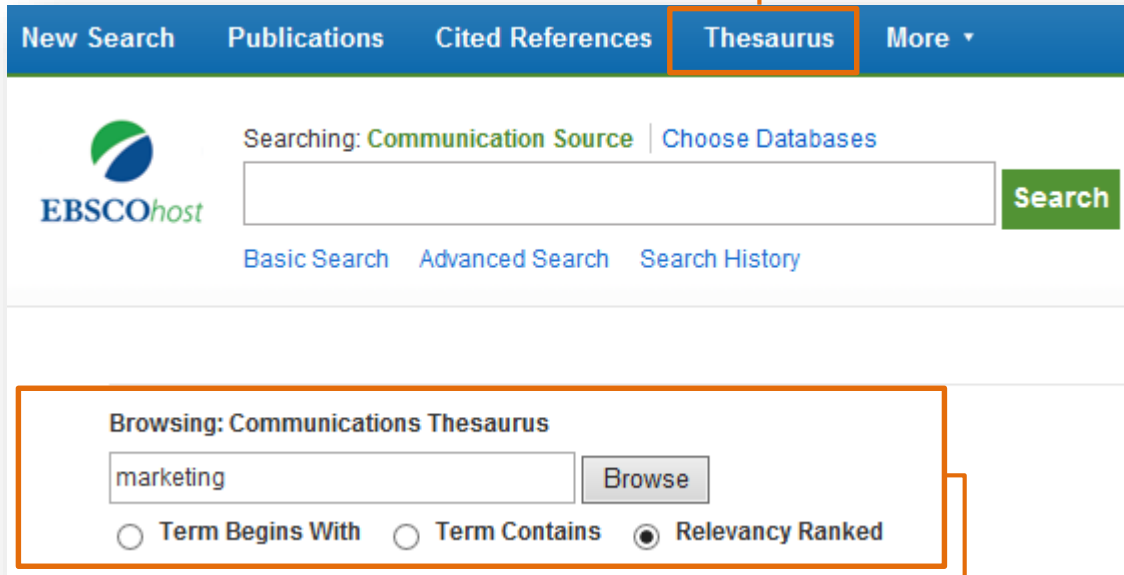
New Search Publications Cited References Thesaurus More ▾

EBSCOhost

Searching: Communication Source | Choose Databases

Search

Basic Search Advanced Search Search History

Browsing: Communications Thesaurus

marketing

Browse

Term Begins With Term Contains Relevancy Ranked